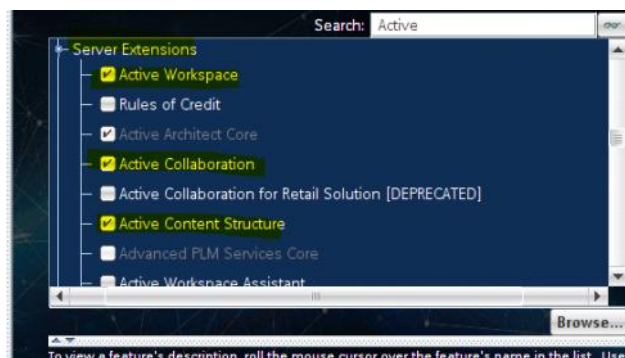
Search: Active

Server Extensions

Active Workspace

Rules of Credit

Active Architect Core

Active Collaboration

Active Collaboration for Retail Solution [DEPRECATED]

Active Content Structure

Advanced PLM Services Core

Active Workspace Assistant

Browse...

To view a feature's description, roll the mouse cursor over the feature's name in the list. Use